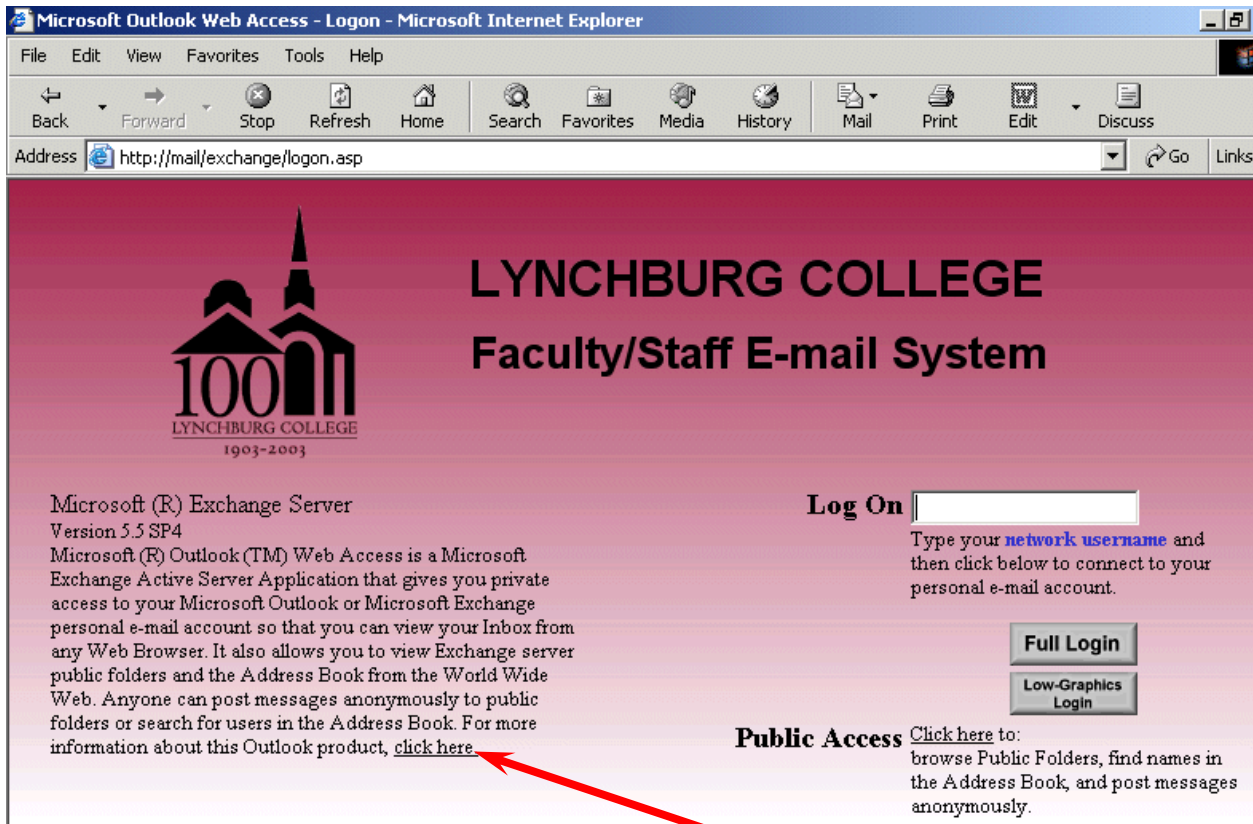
Microsoft Outlook Web Access - Logon - Microsoft Internet Explorer

File Edit View Favorites Tools Help

Back Forward Stop Refresh Home Search Favorites Media History Mail Print Edit Discuss

Address http://mail/exchange/logon.asp Go Links

100
LYNCHBURG COLLEGE
1903-2003

LYNCHBURG COLLEGE

Faculty/Staff E-mail System

Microsoft (R) Exchange Server
Version 5.5 SP4
Microsoft (R) Outlook (TM) Web Access is a Microsoft Exchange Active Server Application that gives you private access to your Microsoft Outlook or Microsoft Exchange personal e-mail account so that you can view your Inbox from any Web Browser. It also allows you to view Exchange server public folders and the Address Book from the World Wide Web. Anyone can post messages anonymously to public folders or search for users in the Address Book. For more information about this Outlook product, click here.

Log On

Type your network username and then click below to connect to your personal e-mail account.

Full Login

Low-Graphics Login

Public Access Click here to:
browse Public Folders, find names in the Address Book, and post messages anonymously.